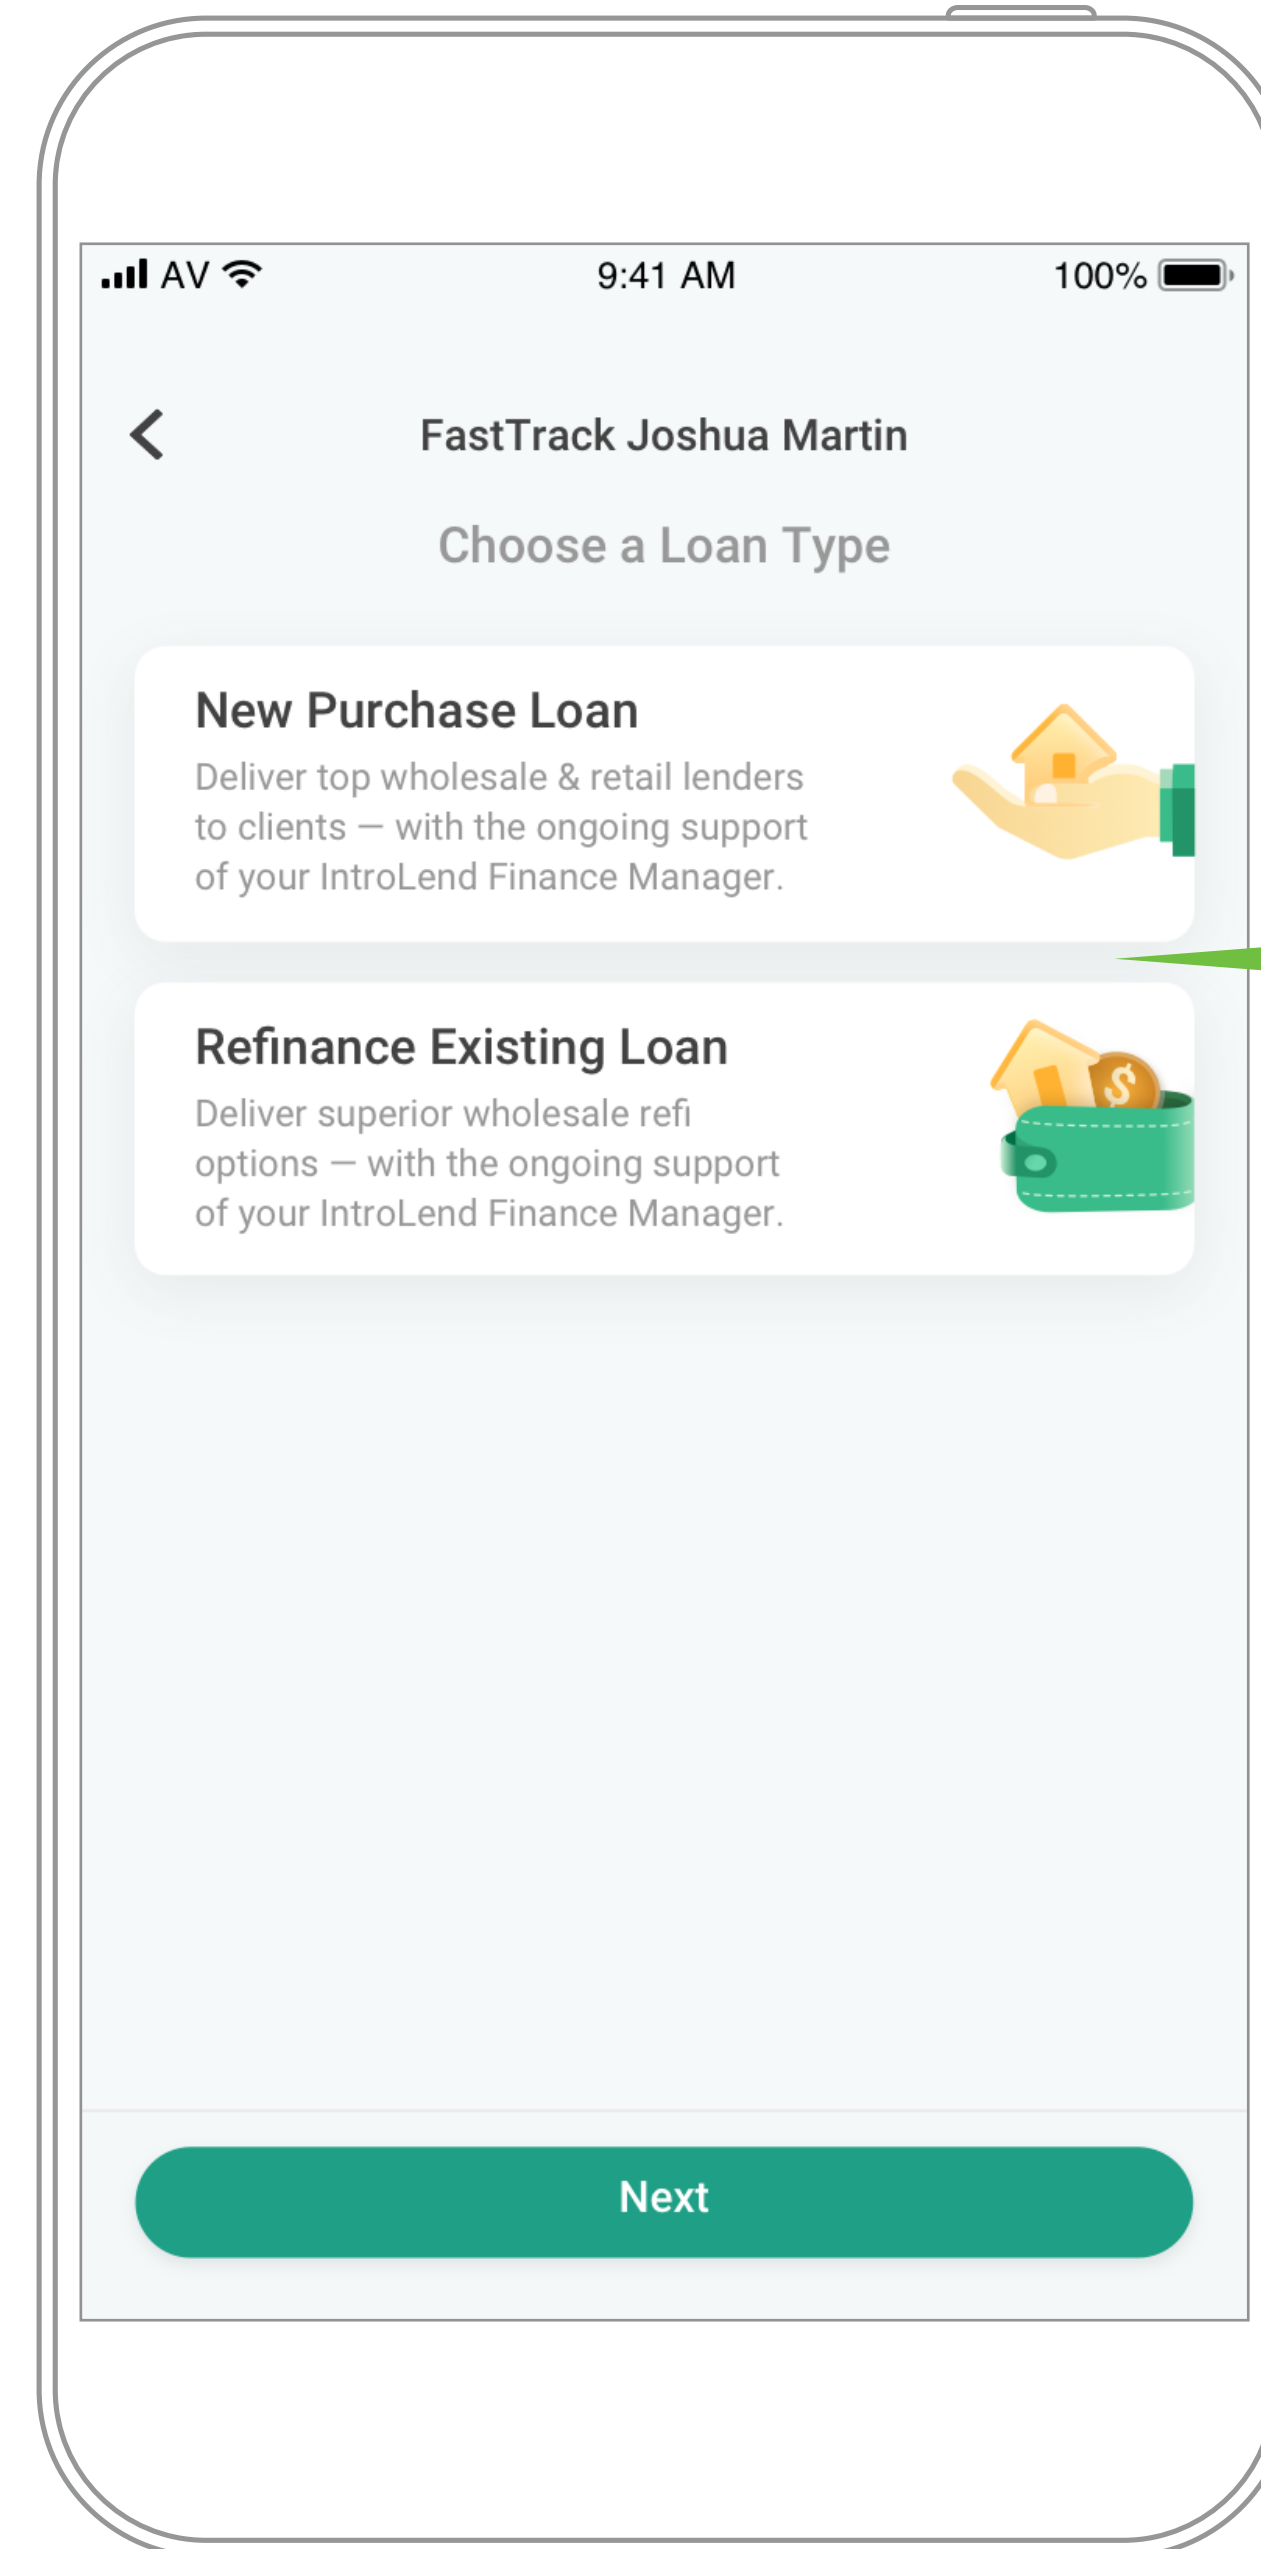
AV 9:41 AM 100%

FastTrack Joshua Martin

Choose a Loan Type

New Purchase Loan

Deliver top wholesale & retail lenders to clients — with the ongoing support of your IntroLend Finance Manager.

Refinance Existing Loan

Deliver superior wholesale refi options — with the ongoing support of your IntroLend Finance Manager.

Next